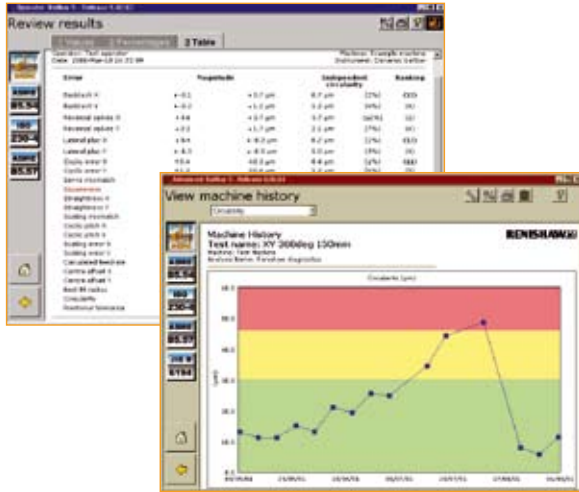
Review results

3 Table

Operator: Test operator
Date: 2006-Mar-16 16:25:00

Machine: Example machine
Instrument: Dynamic ballbar

Error
Magnitude
Independent circularity
Ranking

Backlash X
Backlash Y
Reversal spikes X
Reversal spikes Y
Lateral play X
Lateral play Y
Cyclic error X
Cyclic error Y
Servo mismatch
Squareness
Straightness X
Straightness Y
Scaling mismatch
Cyclic pitch X
Cyclic pitch Y
Scaling error X
Scaling error Y
Calculated feedrate
Centre offset X
Centre offset Y
Best fit radius
Circularity
Positional tolerance

View machine history

Circularity

Machine History
Test name: XY 360deg 150mm
Machine: Test Machine
Analysis Name: Renishaw diagnostics

RENISHAW

Circularity (µm)